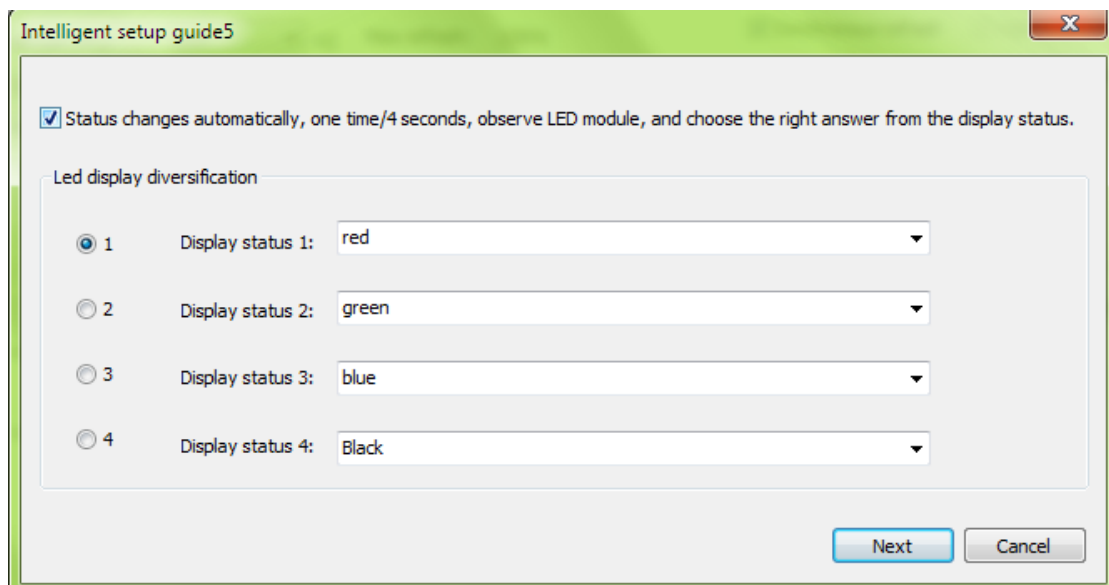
Intelligent setup guide5

X

Status changes automatically, one time/4 seconds, observe LED module, and choose the right answer from the display status.

Led display diversification

1 Display status 1: red

2 Display status 2: green

3 Display status 3: blue

4 Display status 4: Black

Next Cancel